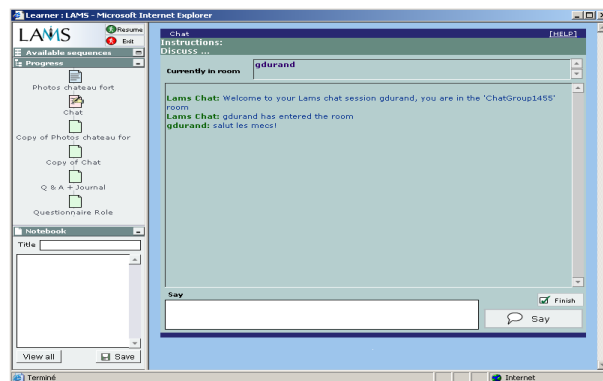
Learner : LAMS - Microsoft Internet Explorer

LAMS
Resume
Exit

Available sequences
Progress

Photos chateau fort
Chat
Copy of Photos chateau for
Copy of Chat
Q & A + Journal
Questionnaire Role

Notebook
Title

View all
Save

Chat
[HELP]
Instructions:
Discuss ...

Currently in room
gdurand

Lams Chat: Welcome to your Lams chat session gdurand, you are in the 'ChatGroup1455' room
Lams Chat: gdurand has entered the room
gdurand: salut les mecs!

Say
Finish
Say

Terminé
Internet